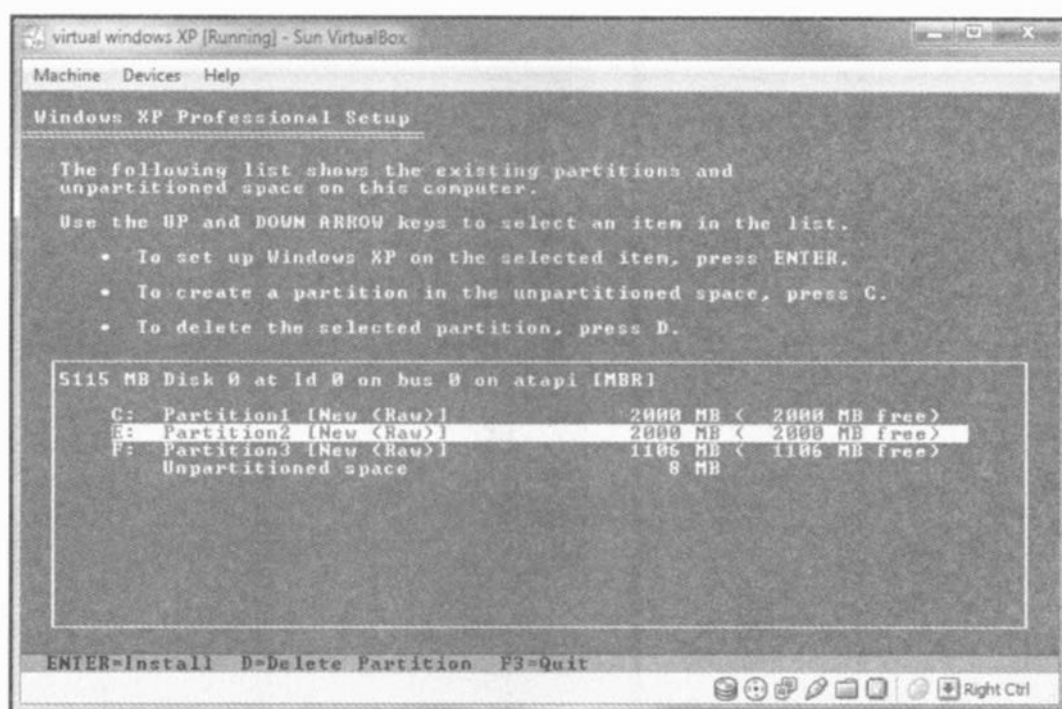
virtual windows XP [Running] - Sun VirtualBox

Machine Devices Help

Windows XP Professional Setup

The following list shows the existing partitions and unpartitioned space on this computer.

Use the UP and DOWN ARROW keys to select an item in the list.

• To set up Windows XP on the selected item, press ENTER.

• To create a partition in the unpartitioned space, press C.

• To delete the selected partition, press D.

5115 MB Disk 0 at Id 0 on bus 0 on atapi [MBR]

| | | | |
|---|---|---|---|
| C: | Partition1 [New (Raw)] | 2000 MB | ( 2000 MB free) |
| E: | Partition2 [New (Raw)] | 2000 MB | ( 2000 MB free) |
| F: | Partition3 [New (Raw)] | 1106 MB | ( 1106 MB free) |
| | Unpartitioned space | 8 MB | |

ENTER=Install D=Delete Partition F3=Quit

Right Ctrl